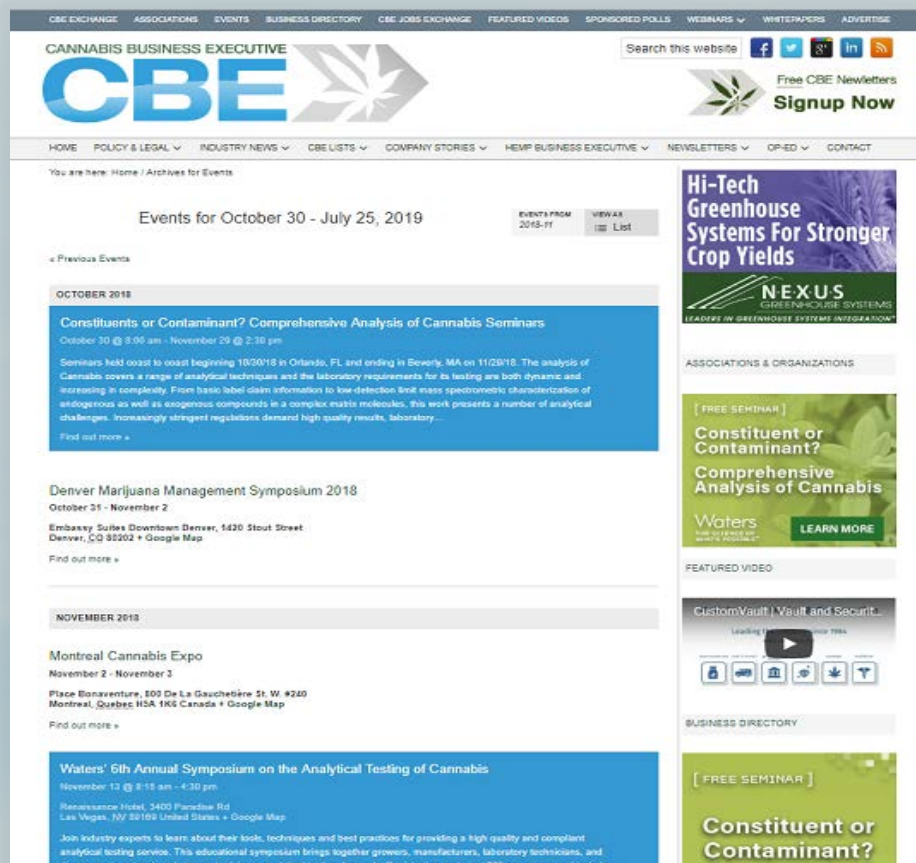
CBE EXCHANGE ASSOCIATIONS EVENTS BUSINESS DIRECTORY CBE JOBS EXCHANGE FEATURED VIDEOS SPONSORED POLLS WEBINARS WHITEPAPERS ADVERTISE

CANNABIS BUSINESS EXECUTIVE
CBE

Search this website

Free CBE Newsletters
Signup Now

HOME POLICY & LEGAL INDUSTRY NEWS CBE LISTS COMPANY STORIES HEMP BUSINESS EXECUTIVE NEWSLETTERS OP-ED CONTACT

You are here: Home / Archives for Events

Events for October 30 - July 25, 2019

EVENTS FROM 2018-11
VIEW AS List

« Previous Events

OCTOBER 2018

Constituents or Contaminant? Comprehensive Analysis of Cannabis Seminars
October 30 @ 8:00 am - November 29 @ 2:30 pm

Seminars held coast to coast beginning 10/30/18 in Orlando, FL and ending in Beverly, MA on 11/29/18. The analysis of Cannabis covers a range of analytical techniques and the laboratory requirements for its testing are both dynamic and increasing in complexity. From basic label claim information to low-detection limit mass spectrometric characterization of endogenous as well as exogenous compounds in a complex matrix molecules, this work presents a number of analytical challenges. Increasingly stringent regulations demand high quality results, laboratory...

Find out more »

Denver Marijuana Management Symposium 2018
October 31 - November 2

Embassy Suites Downtown Denver, 1420 Stout Street
Denver, CO 80202 + Google Map

Find out more »

NOVEMBER 2018

Montreal Cannabis Expo
November 2 - November 3

Place Bonaventure, 800 De La Gauchetière St. W. #240
Montreal, Quebec H5A 1K6 Canada + Google Map

Find out more »

Waters' 6th Annual Symposium on the Analytical Testing of Cannabis
November 13 @ 8:15 am - 4:30 pm

Renaissance Hotel, 3400 Paradise Rd
Las Vegas, NV 89169 United States + Google Map

Join industry experts to learn about their tools, techniques and best practices for providing a high quality and compliant analytical testing service. This educational symposium brings together growers, manufacturers, laboratory technicians, and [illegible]

Hi-Tech Greenhouse Systems For Stronger Crop Yields
NEXUS GREENHOUSE SYSTEMS
LEADERS IN GREENHOUSE SYSTEMS INTEGRATION

ASSOCIATIONS & ORGANIZATIONS

[ FREE SEMINAR ]
Constituent or Contaminant?
Comprehensive Analysis of Cannabis
Waters THE SCIENCE OF WHAT'S POSSIBLE
LEARN MORE

FEATURED VIDEO

CustomVault | Vault and Securit...
Leading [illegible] since 1984

BUSINESS DIRECTORY

[ FREE SEMINAR ]
Constituent or Contaminant?